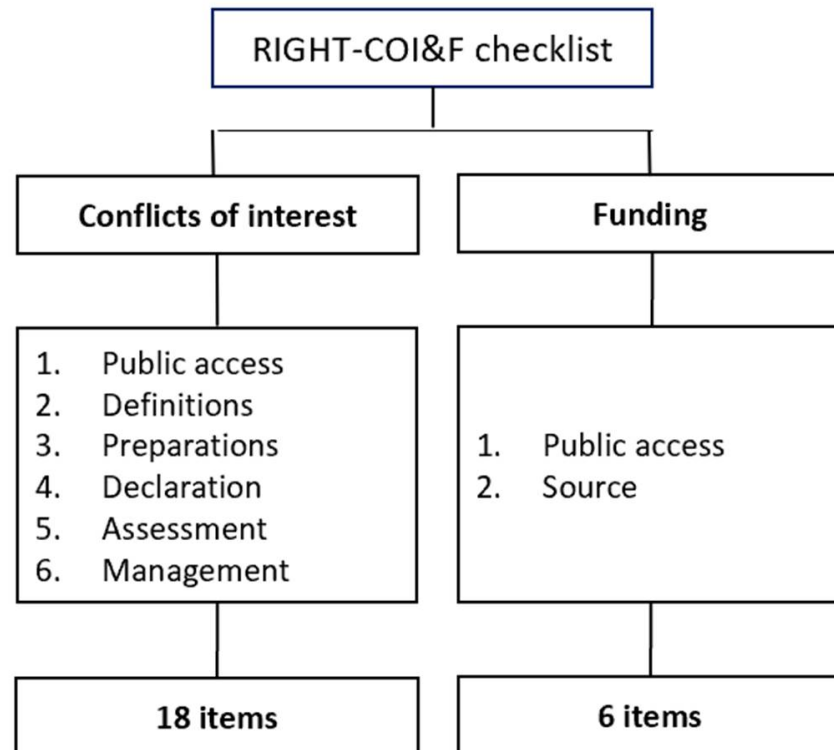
RIGHT-COI&F checklist

**Conflicts of interest**

1. Public access
2. Definitions
3. Preparations
4. Declaration
5. Assessment
6. Management

**18 items**

**Funding**

1. Public access
2. Source

**6 items**